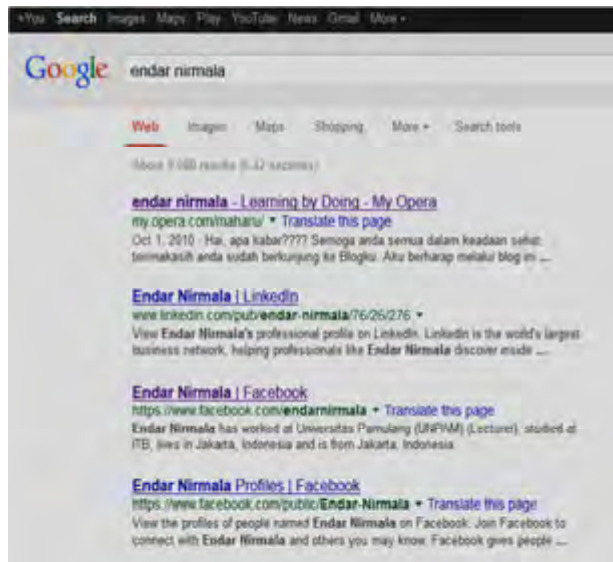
+You Search Images Maps Play YouTube News Gmail More ▾

Google endar nirmala

Web Images Maps Shopping More ▾ Search tools

About 9,080 results (0.42 seconds)

endar nirmala - Learning by Doing - My Opera
my.opera.com/maharu/ ▾ Translate this page
Oct 1, 2010 - Hai, apa kabar???? Semoga anda semua dalam keadaan sehat. terimakasih anda sudah berkunjung ke Blogku. Aku berharap melalui blog ini ...

Endar Nirmala | LinkedIn
www.linkedin.com/pub/endar-nirmala/76/26/276 ▾
View Endar Nirmala's professional profile on LinkedIn. LinkedIn is the world's largest business network, helping professionals like Endar Nirmala discover inside ...

Endar Nirmala | Facebook
https://www.facebook.com/endarnirmala ▾ Translate this page
Endar Nirmala has worked at Universitas Pamulang (UNPAM) (Lecturer), studied at ITB, lives in Jakarta, Indonesia and is from Jakarta, Indonesia.

Endar Nirmala Profiles | Facebook
https://www.facebook.com/public/Endar-Nirmala ▾ Translate this page
View the profiles of people named Endar Nirmala on Facebook. Join Facebook to connect with Endar Nirmala and others you may know. Facebook gives people ...